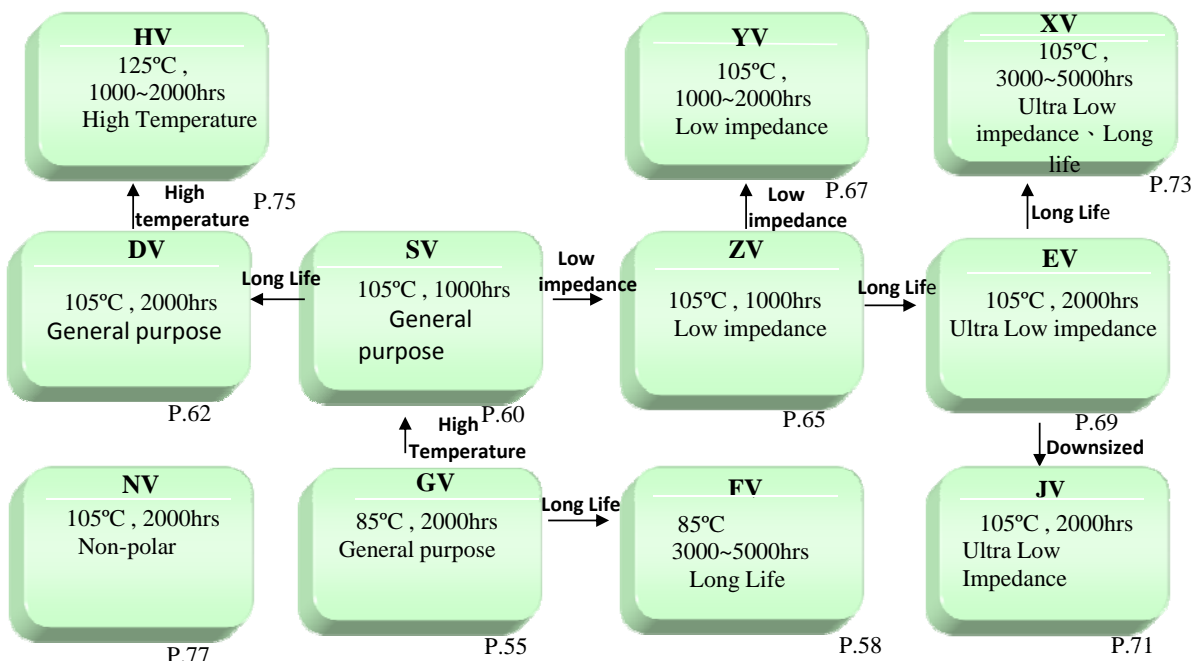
HV
125ºC ,
1000~2000hrs
High Temperature

High temperature
P.75

YV
105ºC ,
1000~2000hrs
Low impedance

Low impedance
P.67

XV
105ºC ,
3000~5000hrs
Ultra Low impedance、Long life

Long Life
P.73

DV
105ºC , 2000hrs
General purpose

P.62

Long Life

SV
105ºC , 1000hrs
General purpose

P.60

Low impedance

ZV
105ºC , 1000hrs
Low impedance

P.65

Long Life

EV
105ºC , 2000hrs
Ultra Low impedance

P.69

Downsized

High Temperature

NV
105ºC , 2000hrs
Non-polar

P.77

GV
85ºC , 2000hrs
General purpose

P.55

Long Life

FV
85ºC
3000~5000hrs
Long Life

P.58

JV
105ºC , 2000hrs
Ultra Low
Impedance

P.71